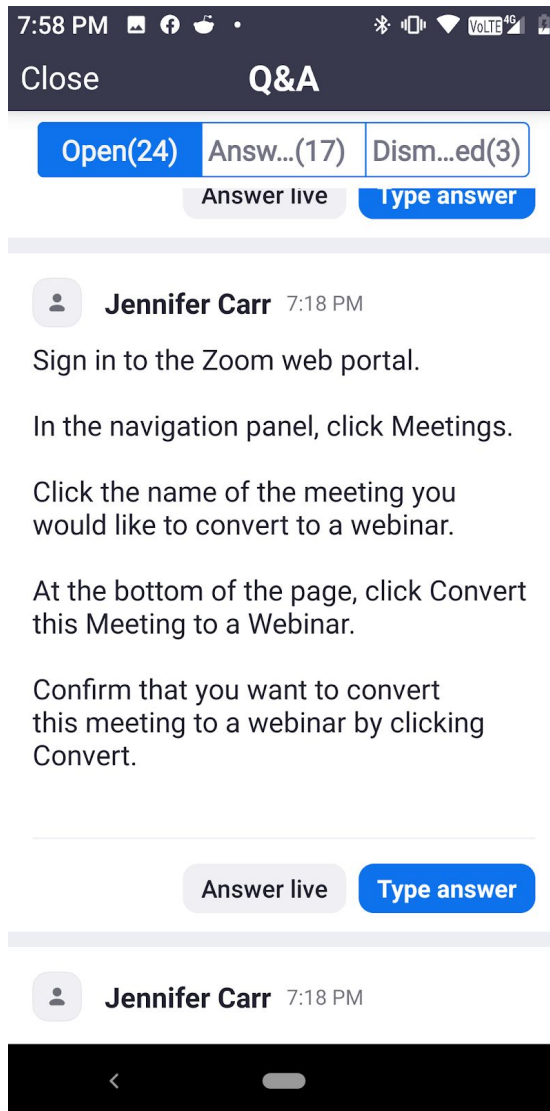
7:58 PM

Close Q&A

Open(24) Answ...(17) Dism...ed(3)

Answer live Type answer

Jennifer Carr 7:18 PM

Sign in to the Zoom web portal.

In the navigation panel, click Meetings.

Click the name of the meeting you would like to convert to a webinar.

At the bottom of the page, click Convert this Meeting to a Webinar.

Confirm that you want to convert this meeting to a webinar by clicking Convert.

Answer live Type answer

Jennifer Carr 7:18 PM